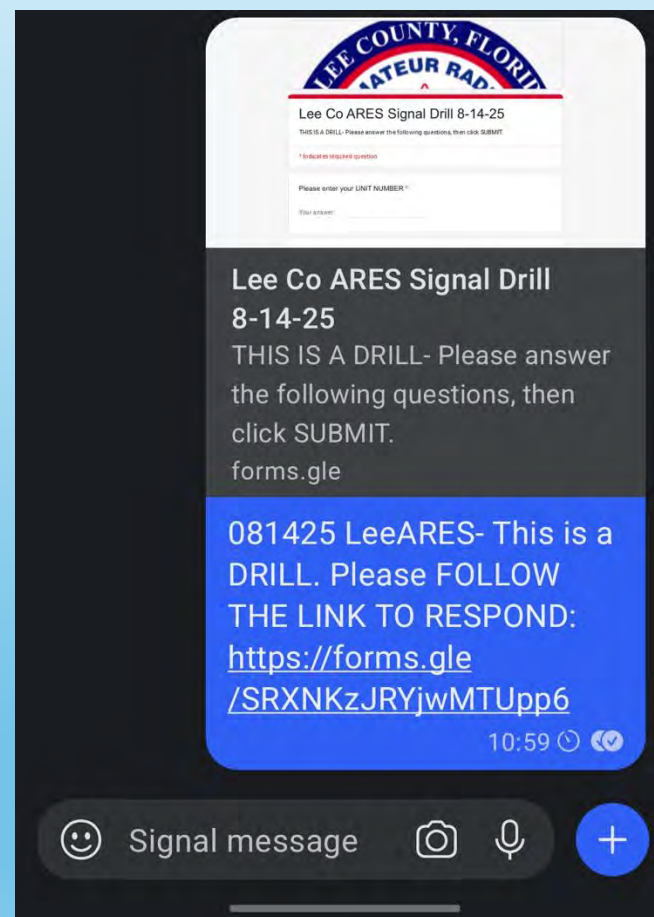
LEE COUNTY, FLORI
ATEUR RAD

Lee Co ARES Signal Drill 8-14-25
THIS IS A DRILL- Please answer the following questions, then click SUBMIT.
* Indicates required question
Please enter your UNIT NUMBER *
Your answer

Lee Co ARES Signal Drill 8-14-25
THIS IS A DRILL- Please answer the following questions, then click SUBMIT.
forms.gle

081425 LeeARES- This is a DRILL. Please FOLLOW THE LINK TO RESPOND: https://forms.gle/SRXNKzJRYjwMTUpp6
10:59

Signal message